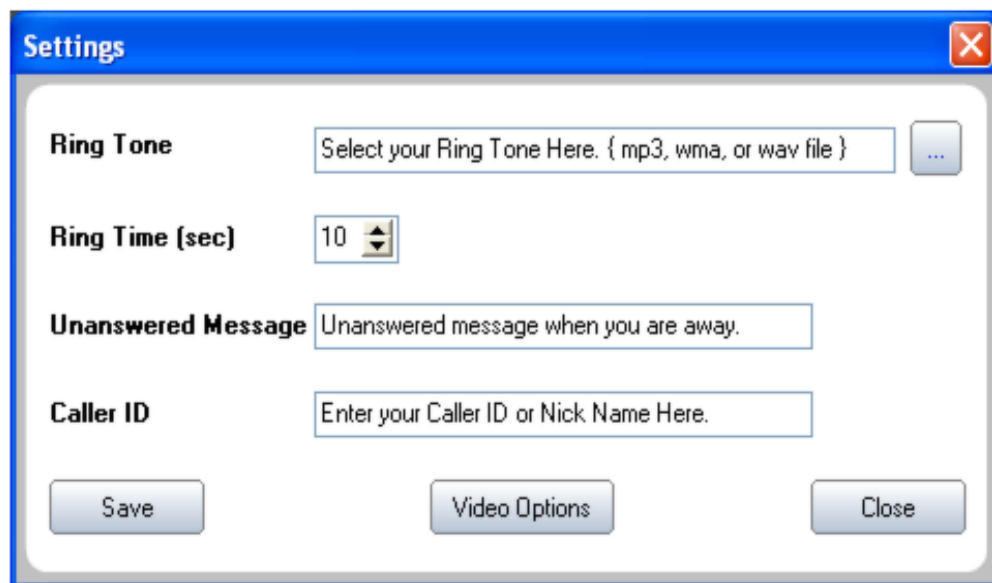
Settings

Ring Tone
Select your Ring Tone Here. { mp3, wma, or wav file }
...

Ring Time (sec)
10

Unanswered Message
Unanswered message when you are away.

Caller ID
Enter your Caller ID or Nick Name Here.

Save
Video Options
Close